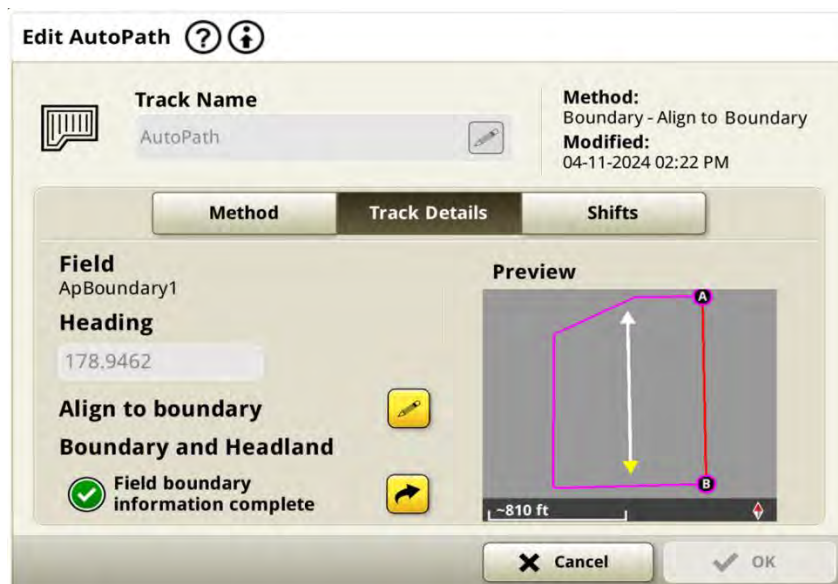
Edit AutoPath

Track Name
AutoPath

Method:
Boundary - Align to Boundary
Modified:
04-11-2024 02:22 PM

Method
Track Details
Shifts

Field
ApBoundary1
Heading
178.9462
Align to boundary
Boundary and Headland
Field boundary information complete

Preview
A
B
~810 ft

Cancel
OK